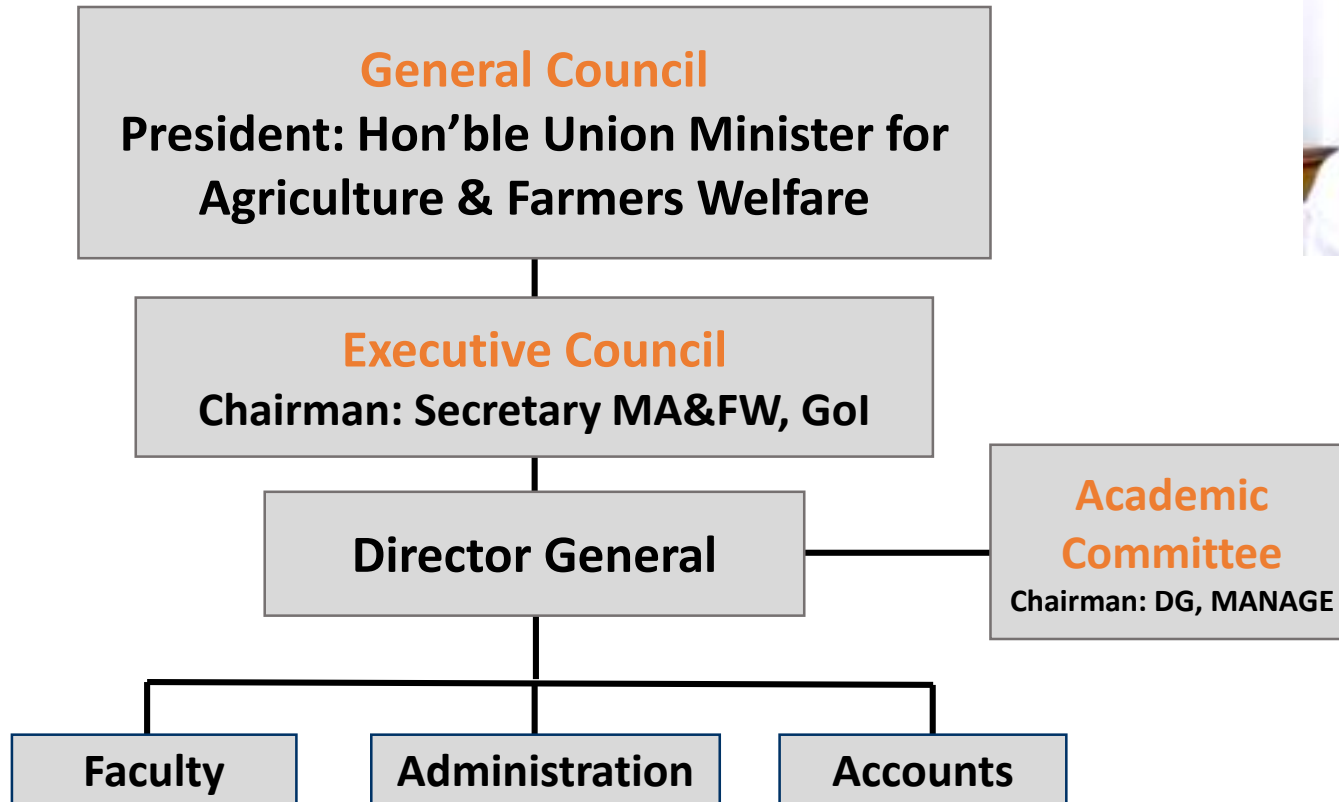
General Council
President: Hon’ble Union Minister for Agriculture & Farmers Welfare

Executive Council
Chairman: Secretary MA&FW, GoI

Director General

Academic Committee
Chairman: DG, MANAGE

Faculty

Administration

Accounts